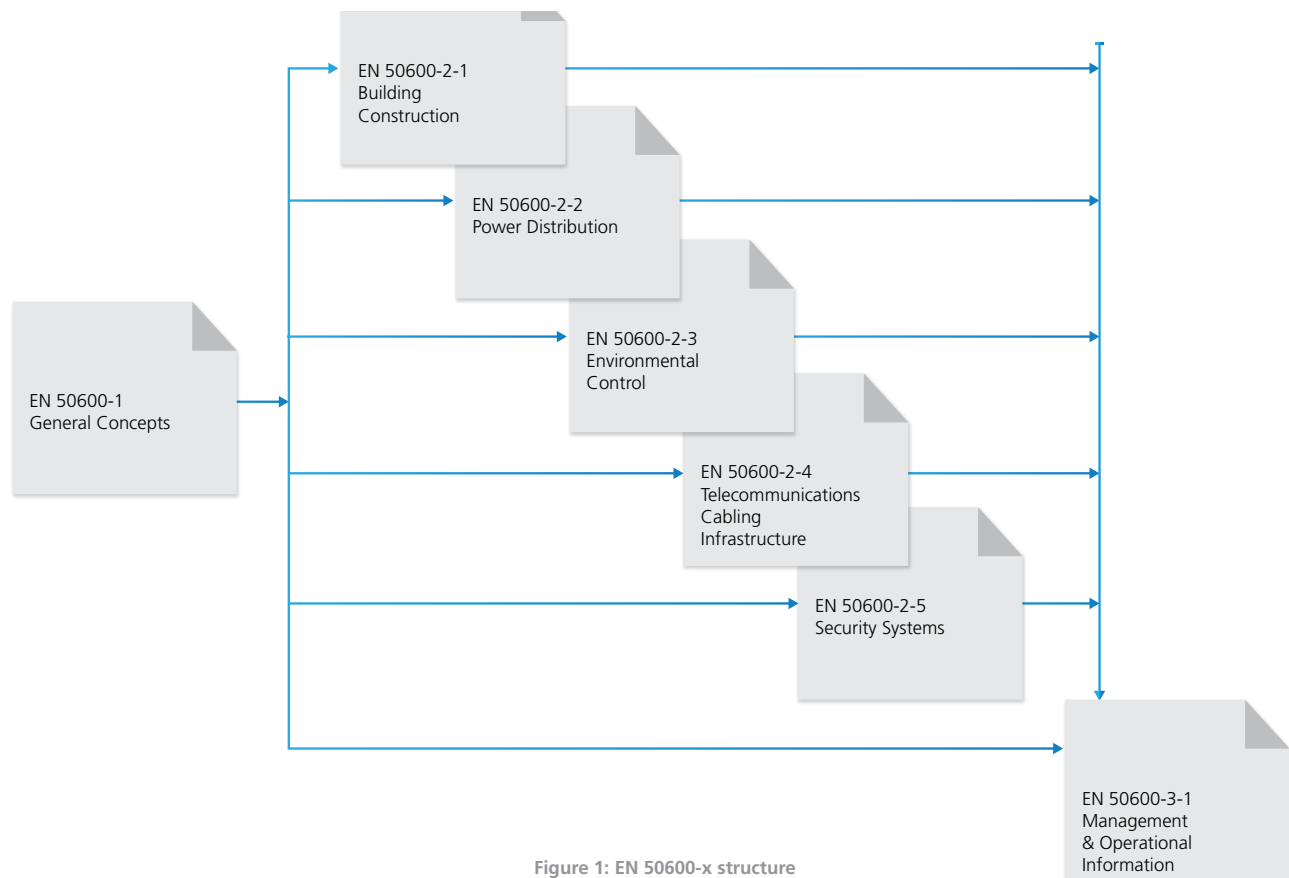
EN 50600-1
General Concepts

EN 50600-2-1
Building Construction

EN 50600-2-2
Power Distribution

EN 50600-2-3
Environmental Control

EN 50600-2-4
Telecommunications Cabling Infrastructure

EN 50600-2-5
Security Systems

EN 50600-3-1
Management & Operational Information

Figure 1: EN 50600-x structure